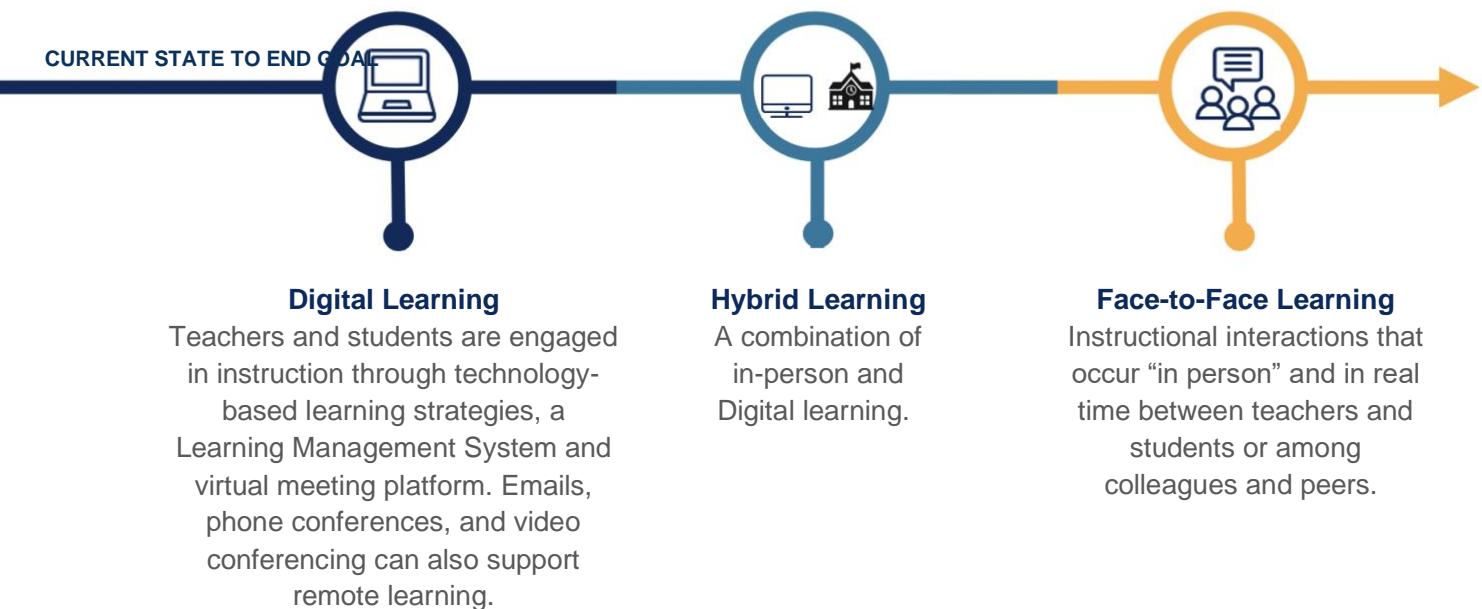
CURRENT STATE TO END GOAL

**Digital Learning**
Teachers and students are engaged in instruction through technology-based learning strategies, a Learning Management System and virtual meeting platform. Emails, phone conferences, and video conferencing can also support remote learning.

**Hybrid Learning**
A combination of in-person and Digital learning.

**Face-to-Face Learning**
Instructional interactions that occur "in person" and in real time between teachers and students or among colleagues and peers.